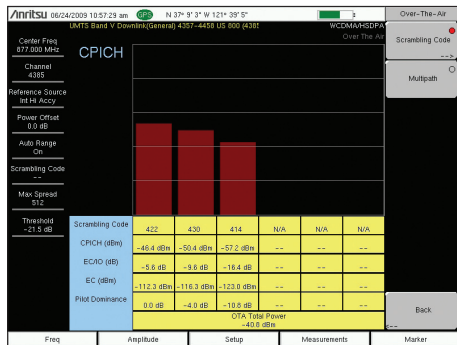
/inritsu 06/24/2009 10:57:29 am GPS N 37° 9' 3" W 121° 39' 5"

UMTS Band V Downlink(General) 4357~4458 US 800 (4385

WCDMA/HSDPA

Over The Air

Over-The-Air

Center Freq
877.000 MHz

Channel
4385

Reference Source
Int Hi Accy

Power Offset
0.0 dB

Auto Range
On

Scrambling Code
--

Max Spread
512

Threshold
-21.5 dB

CPICH

| Scrambling Code | 422 | 430 | 414 | N/A | N/A | N/A |
|---|---|---|---|---|---|---|
| CPICH (dBm) | -46.4 dBm | -50.4 dBm | -57.2 dBm | -- | -- | -- |
| EC/IO (dB) | -5.6 dB | -9.6 dB | -16.4 dB | -- | -- | -- |
| EC (dBm) | -112.3 dBm | -116.3 dBm | -123.0 dBm | -- | -- | -- |
| Pilot Dominance | 0.0 dB | -4.0 dB | -10.8 dB | -- | -- | -- |
| | OTA Total Power -40.8 dBm | | | | | |

Scrambling Code
-->

Multipath

Back
<--

Freq | Amplitude | Setup | Measurements | Marker